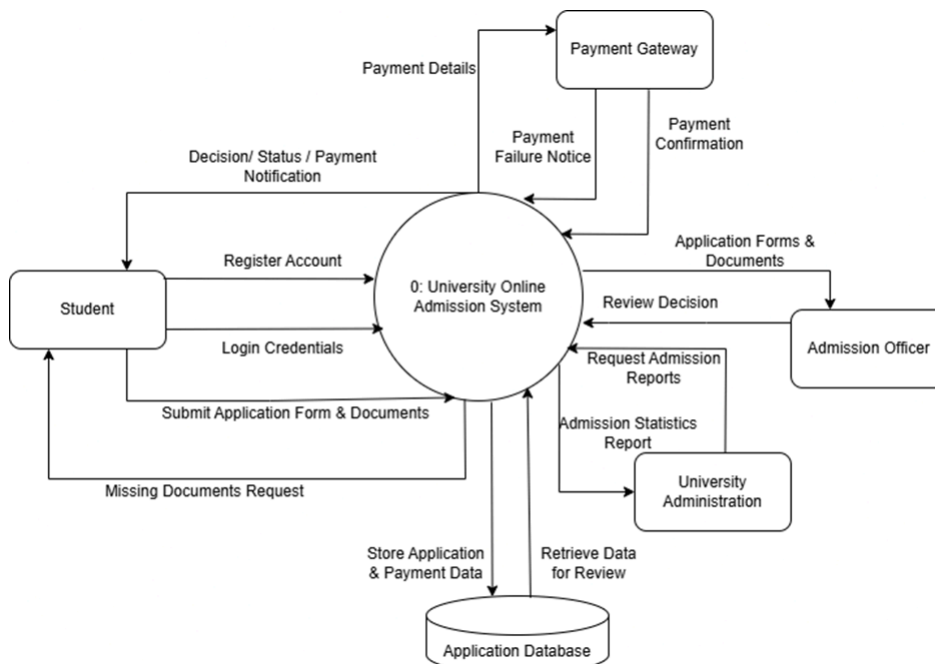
Payment Gateway

Payment Details

Payment Failure Notice

Payment Confirmation

Decision/ Status / Payment Notification

Register Account

Student

Login Credentials

0: University Online Admission System

Application Forms & Documents

Review Decision

Admission Officer

Request Admission Reports

Submit Application Form & Documents

Admission Statistics Report

University Administration

Missing Documents Request

Store Application & Payment Data

Retrieve Data for Review

Application Database